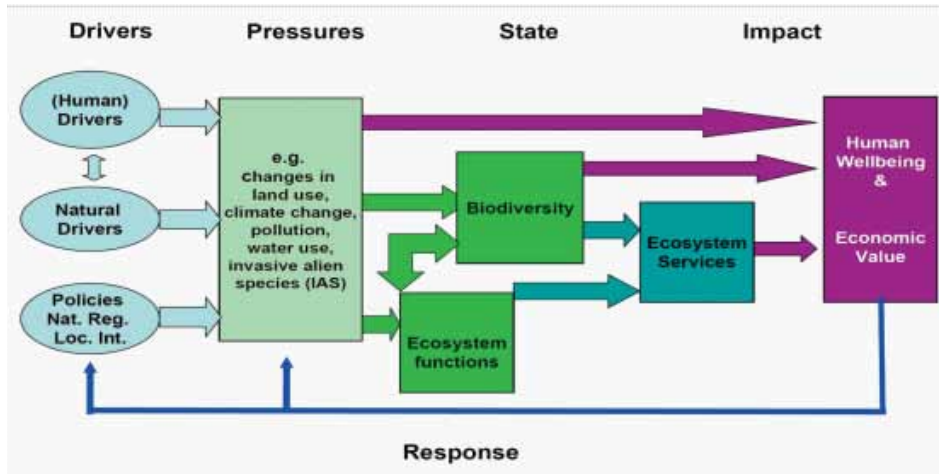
Drivers

Pressures

State

Impact

(Human) Drivers

Natural Drivers

Policies Nat. Reg. Loc. Int.

e.g. changes in land use, climate change, pollution, water use, invasive alien species (IAS)

Biodiversity

Ecosystem functions

Ecosystem Services

Human Wellbeing & Economic Value

Response